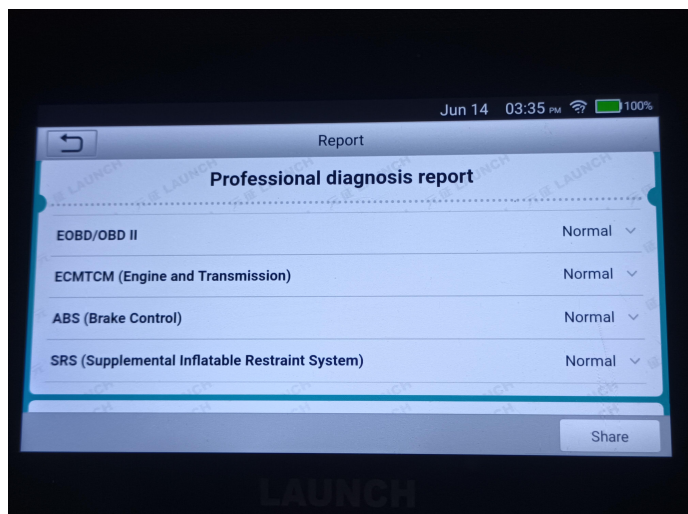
Jun 14 03:35 PM 100%

Report

Professional diagnosis report

EOBD/OBD II Normal

ECMTCM (Engine and Transmission) Normal

ABS (Brake Control) Normal

SRS (Supplemental Inflatable Restraint System) Normal

Share

LAUNCH